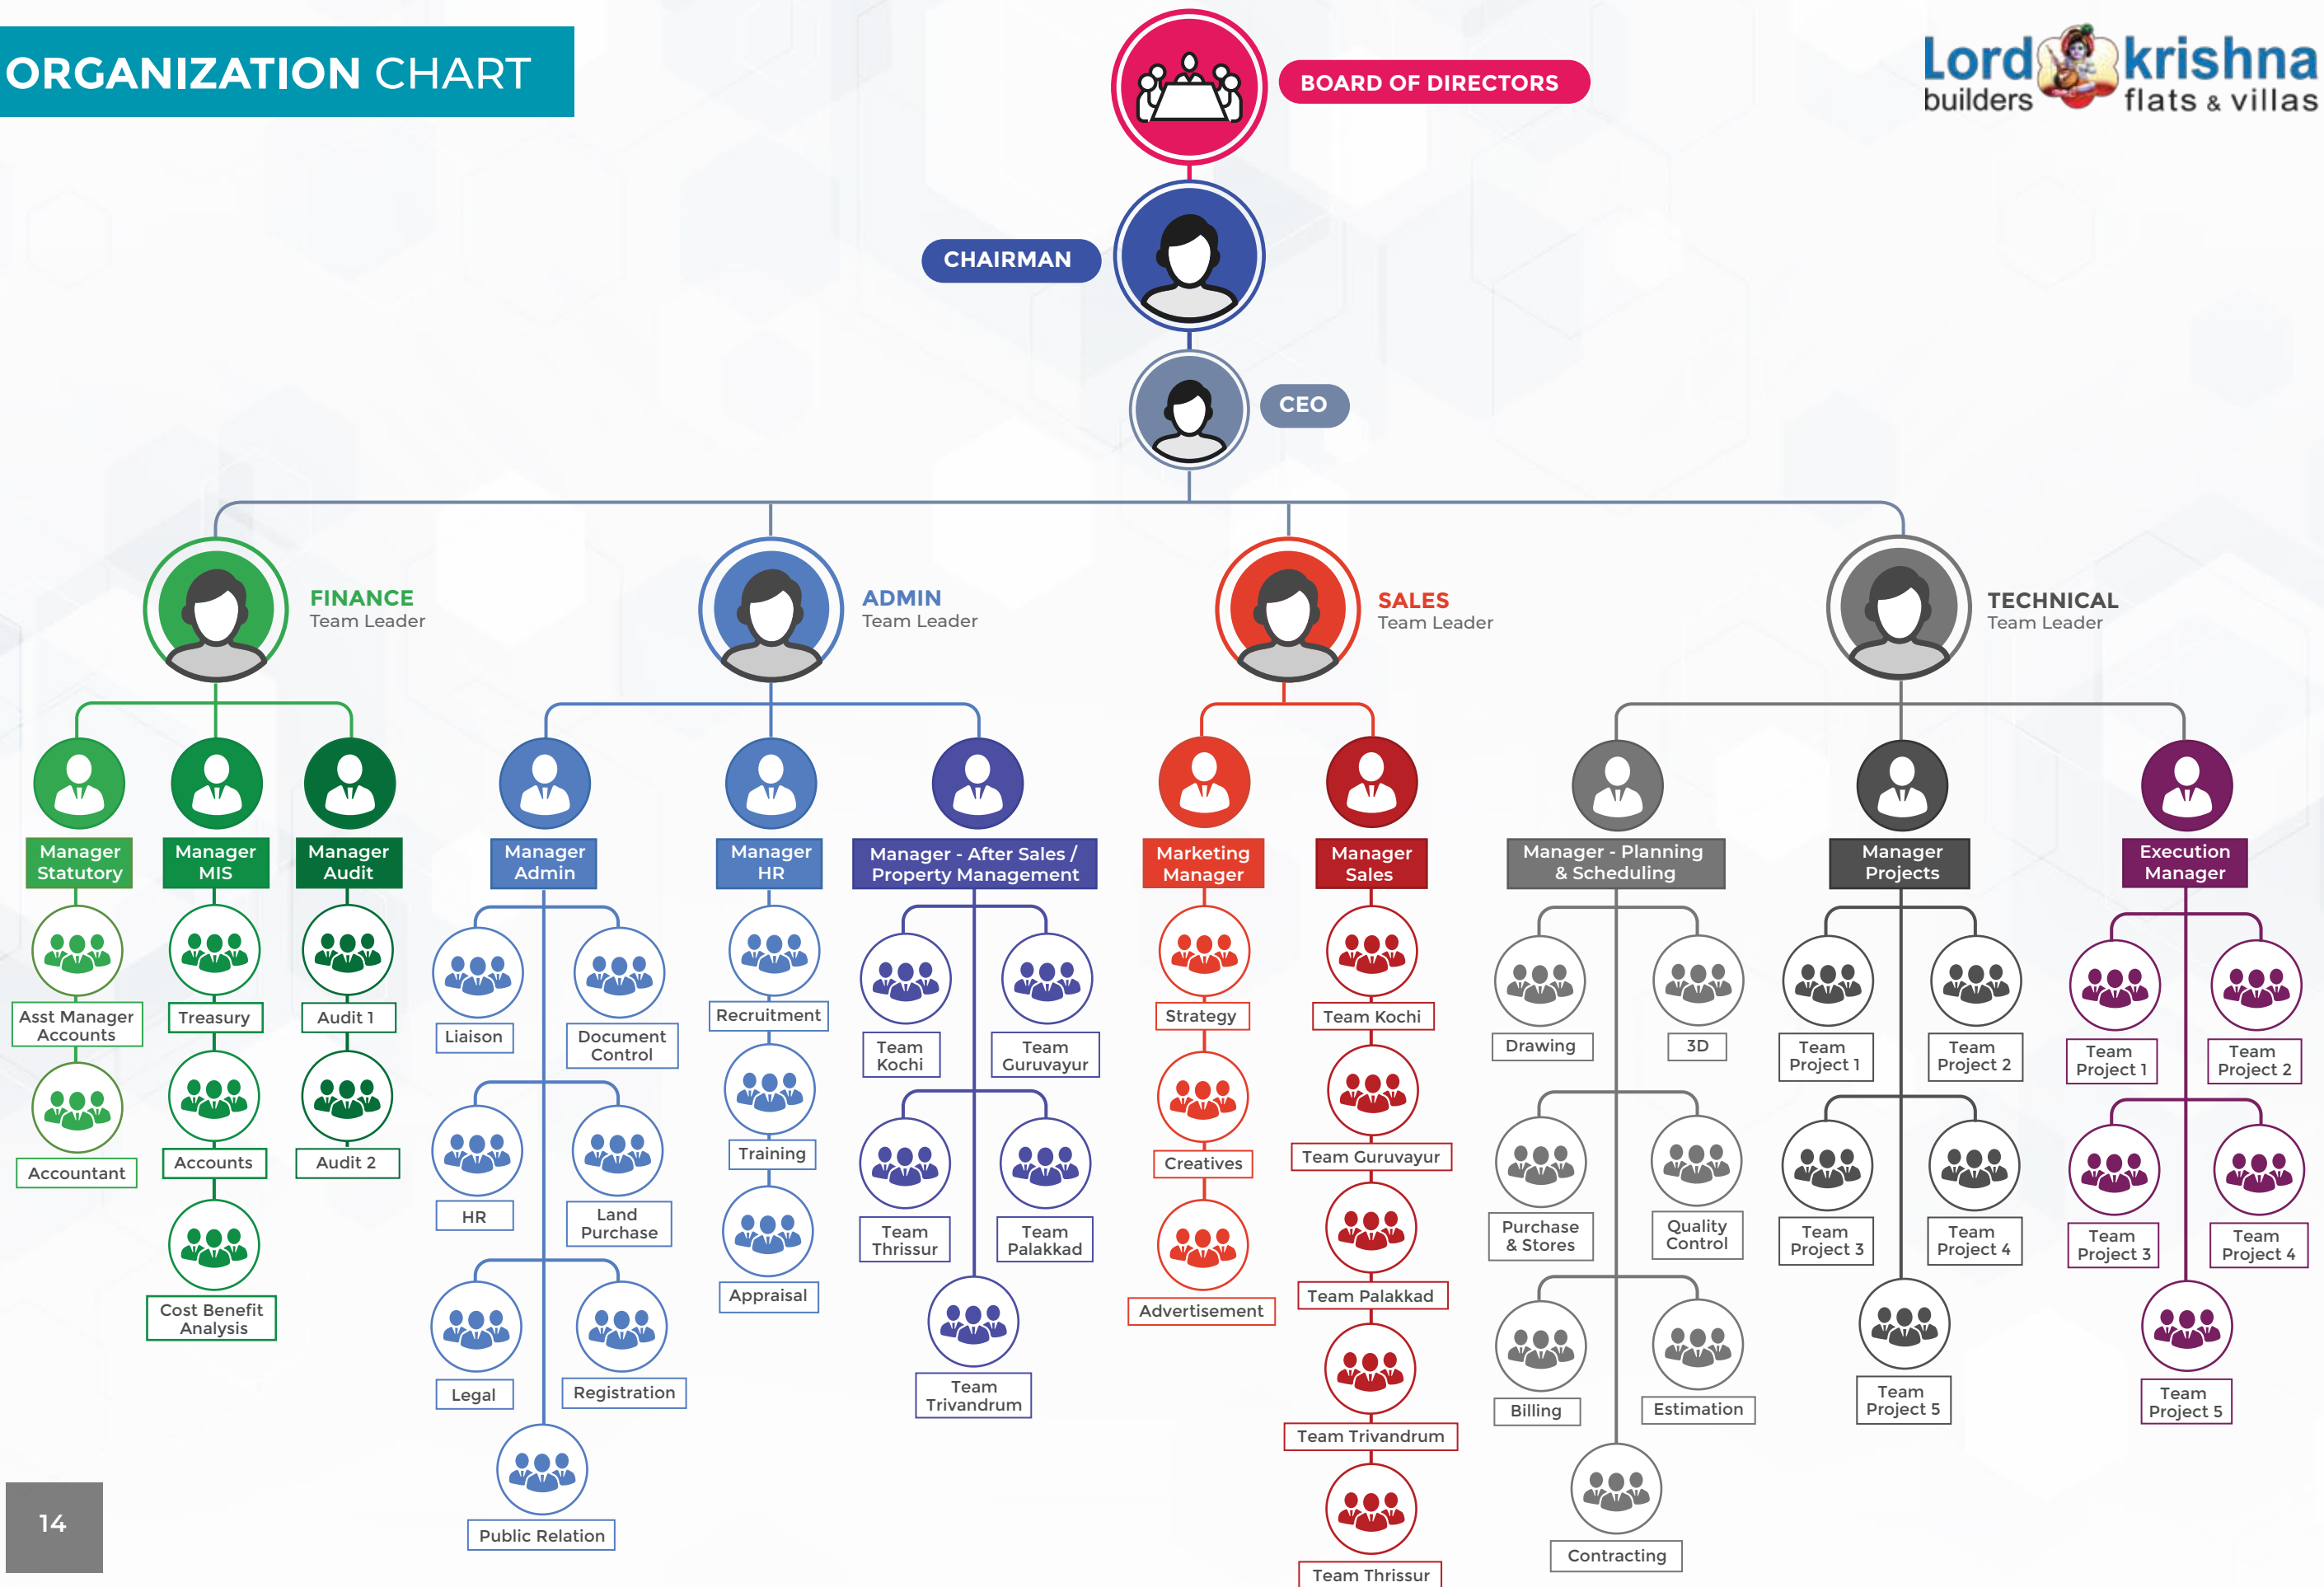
ORGANIZATION CHART

BOARD OF DIRECTORS

Lord krishna builders flats & villas

CHAIRMAN

CEO

FINANCE
Team Leader

ADMIN
Team Leader

SALES
Team Leader

TECHNICAL
Team Leader

Manager Statutory
Asst Manager Accounts
Accountant

Manager MIS
Treasury
Accounts
Cost Benefit Analysis

Manager Audit
Audit 1
Audit 2

Manager Admin
Liaison
Document Control
HR
Land Purchase
Legal
Registration
Public Relation

Manager HR
Recruitment
Training
Appraisal

Manager - After Sales / Property Management
Team Kochi
Team Guruvayur
Team Thrissur
Team Palakkad
Team Trivandrum

Marketing Manager
Strategy
Creatives
Advertisement

Manager Sales
Team Kochi
Team Guruvayur
Team Palakkad
Team Trivandrum
Team Thrissur

Manager - Planning & Scheduling
Drawing
3D
Purchase & Stores
Quality Control
Billing
Estimation
Contracting

Manager Projects
Team Project 1
Team Project 2
Team Project 3
Team Project 4
Team Project 5

Execution Manager
Team Project 1
Team Project 2
Team Project 3
Team Project 4
Team Project 5

14